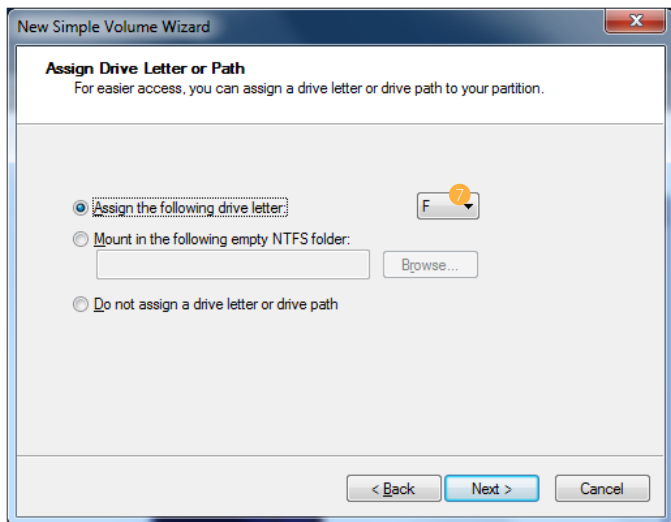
New Simple Volume Wizard

Assign Drive Letter or Path
For easier access, you can assign a drive letter or drive path to your partition.

Assign the following drive letter:
F
7
Mount in the following empty NTFS folder:
Browse...
Do not assign a drive letter or drive path

< Back
Next >
Cancel